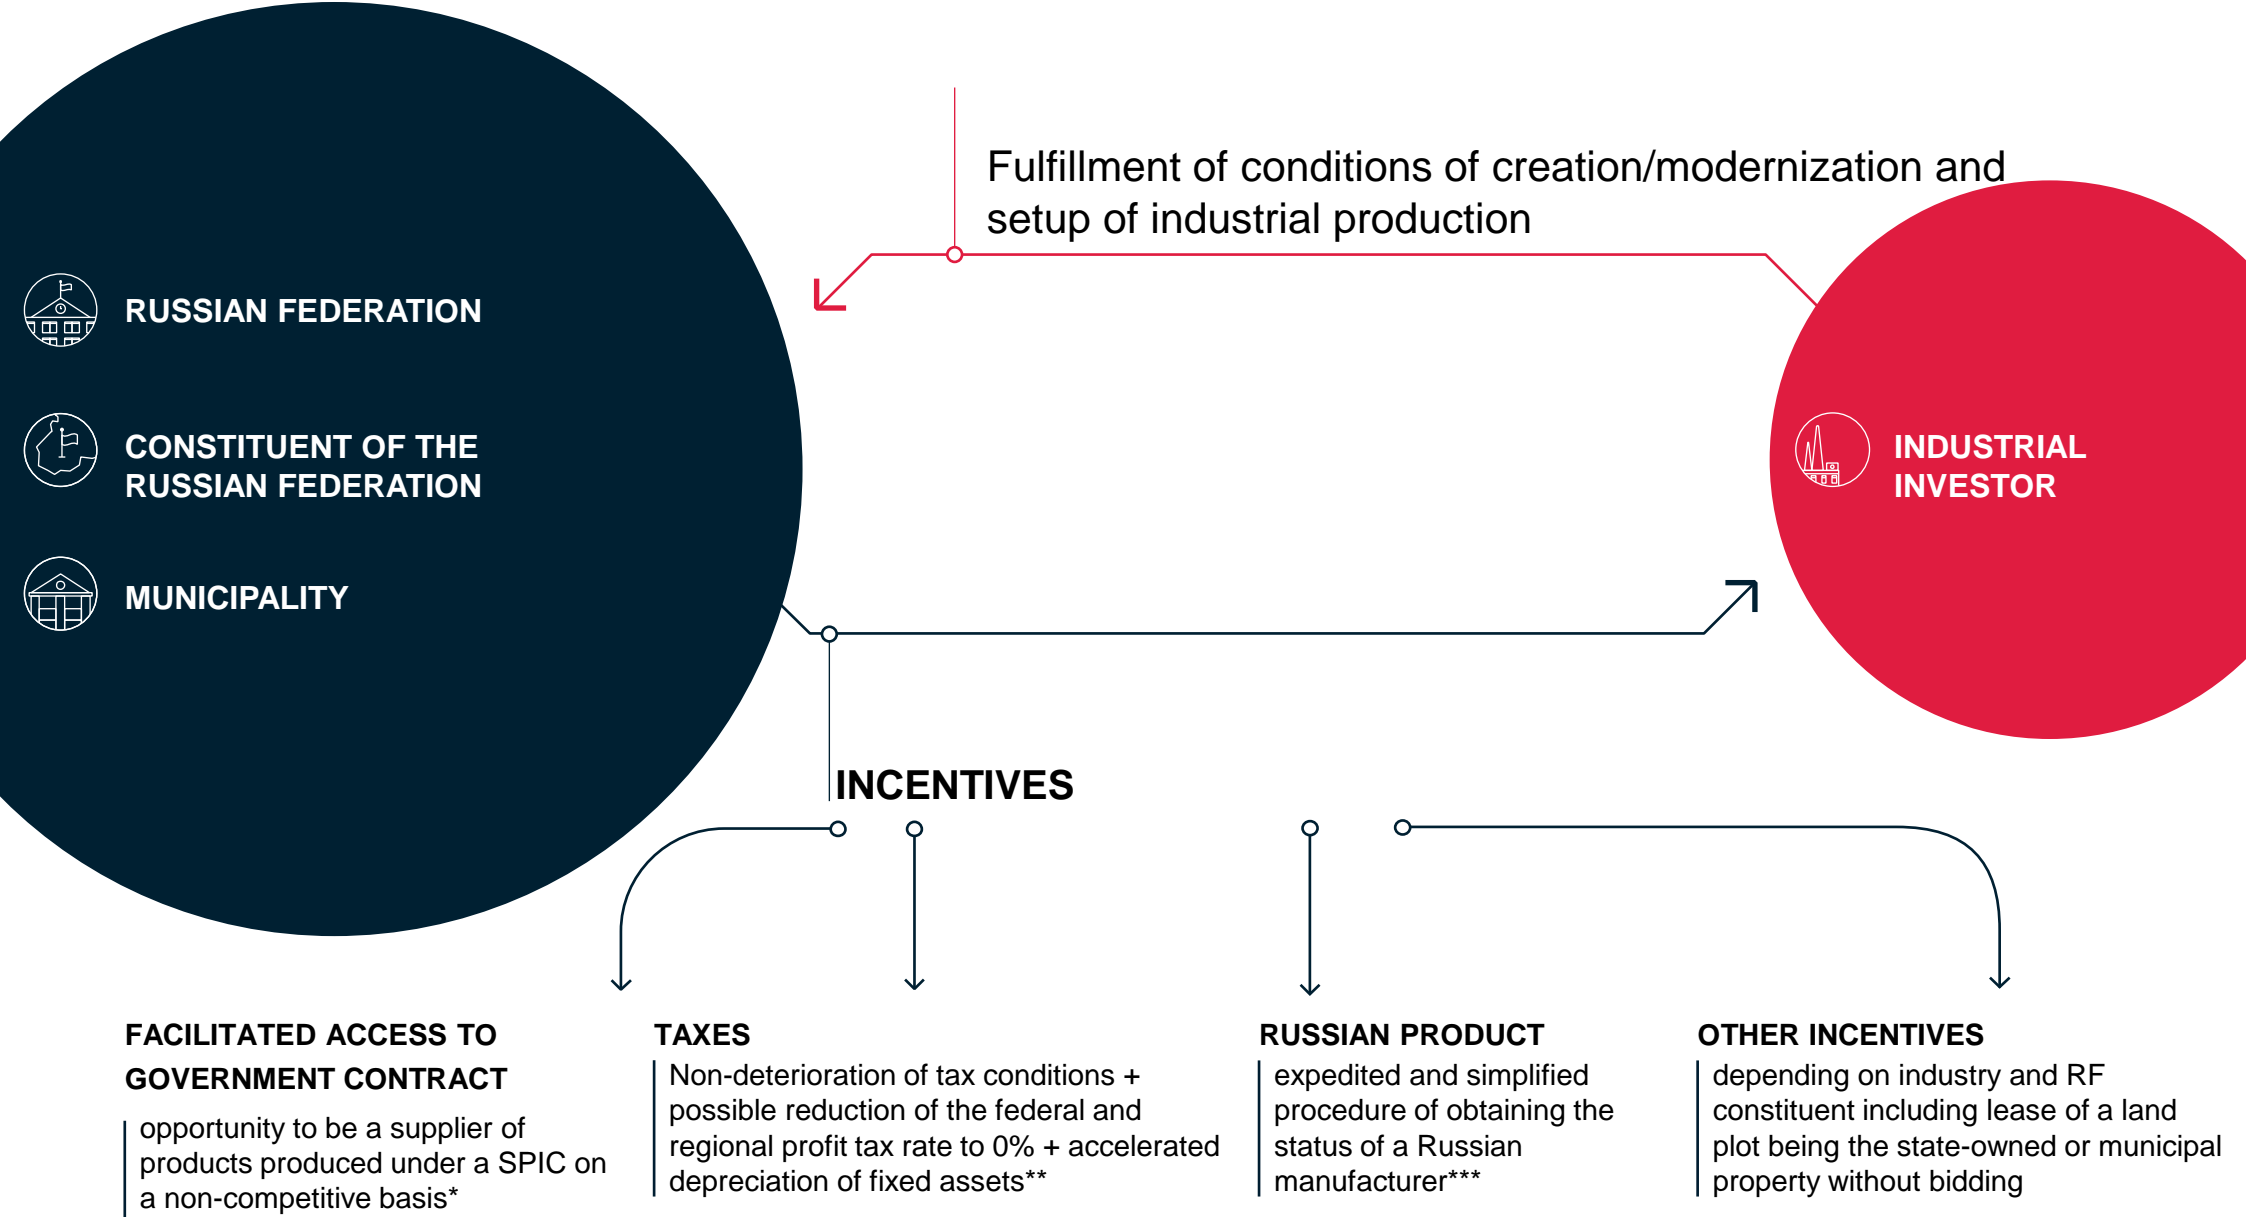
Fulfillment of conditions of creation/modernization and setup of industrial production

RUSSIAN FEDERATION

CONSTITUENT OF THE RUSSIAN FEDERATION

MUNICIPALITY

INDUSTRIAL INVESTOR

INCENTIVES

FACILITATED ACCESS TO GOVERNMENT CONTRACT

opportunity to be a supplier of products produced under a SPIC on a non-competitive basis*

TAXES

Non-deterioration of tax conditions + possible reduction of the federal and regional profit tax rate to 0% + accelerated depreciation of fixed assets**

RUSSIAN PRODUCT

expedited and simplified procedure of obtaining the status of a Russian manufacturer***

OTHER INCENTIVES

depending on industry and RF constituent including lease of a land plot being the state-owned or municipal property without bidding